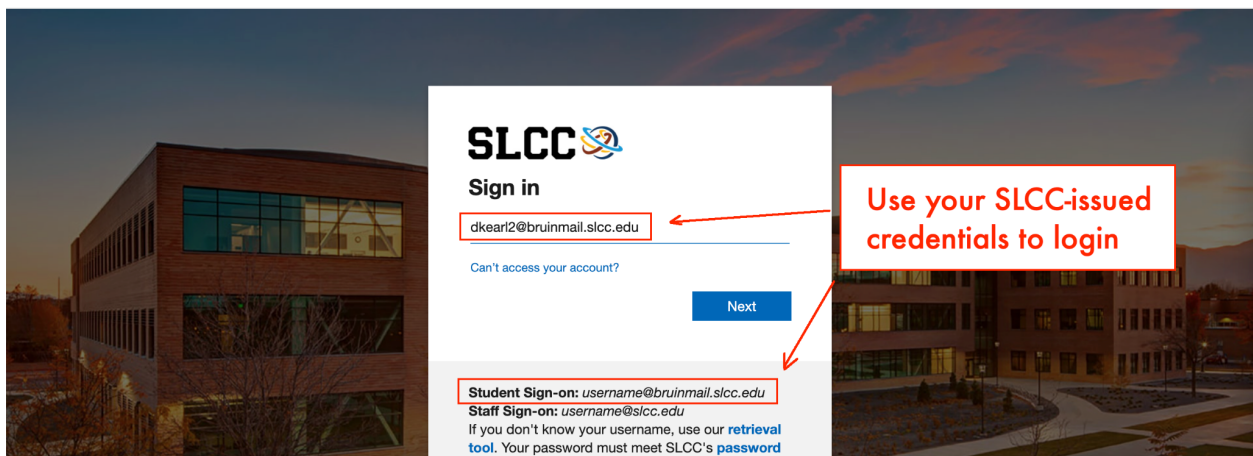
SLCC

Sign in

dkearl2@bruinmail.slcc.edu

Can't access your account?

Next

Use your SLCC-issued credentials to login

Student Sign-on: username@bruinmail.slcc.edu
Staff Sign-on: username@slcc.edu
If you don't know your username, use our retrieval tool. Your password must meet SLCC's password